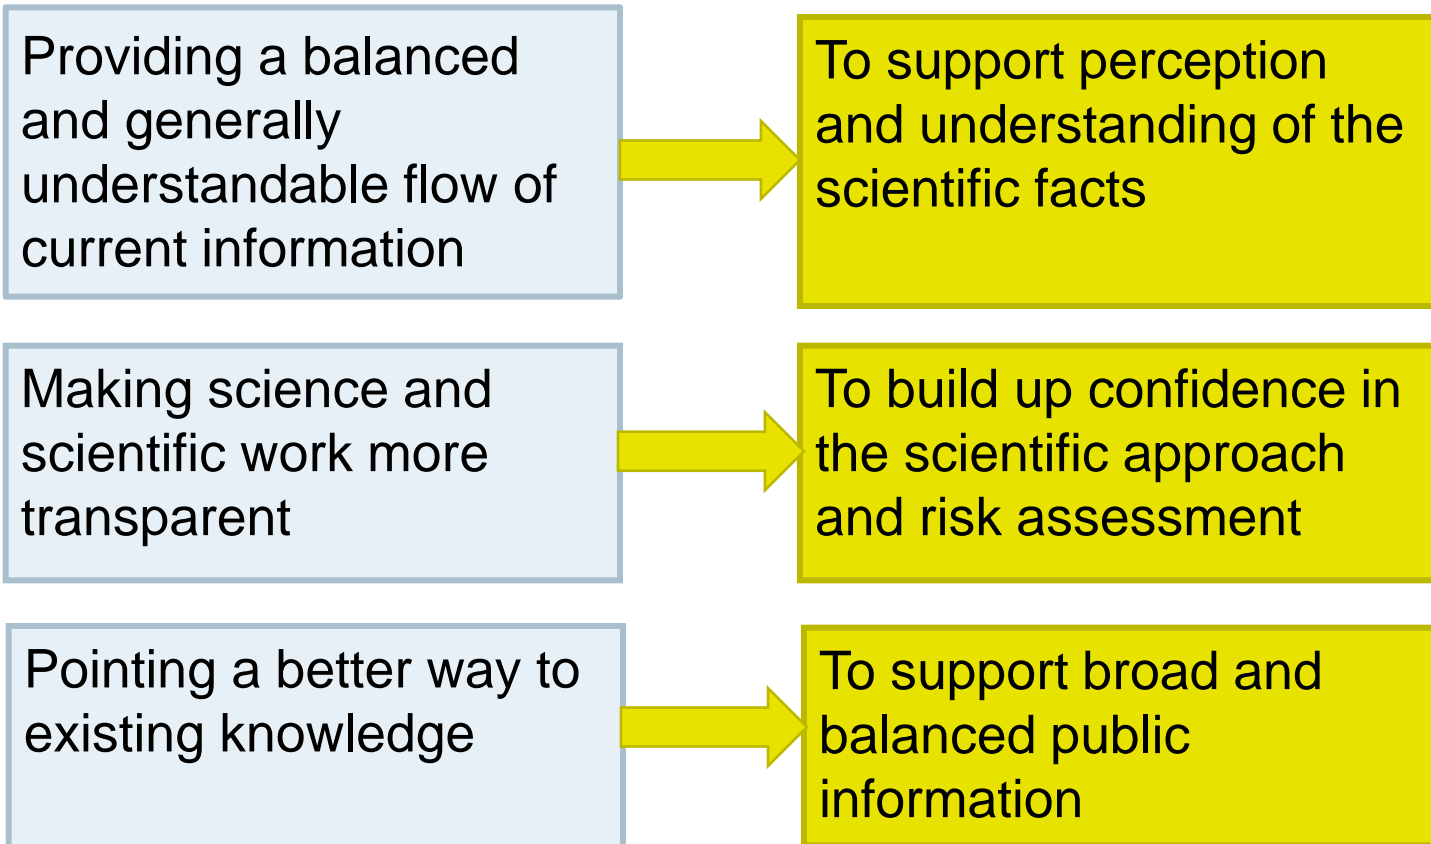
Providing a balanced and generally understandable flow of current information

To support perception and understanding of the scientific facts

Making science and scientific work more transparent

To build up confidence in the scientific approach and risk assessment

Pointing a better way to existing knowledge

To support broad and balanced public information